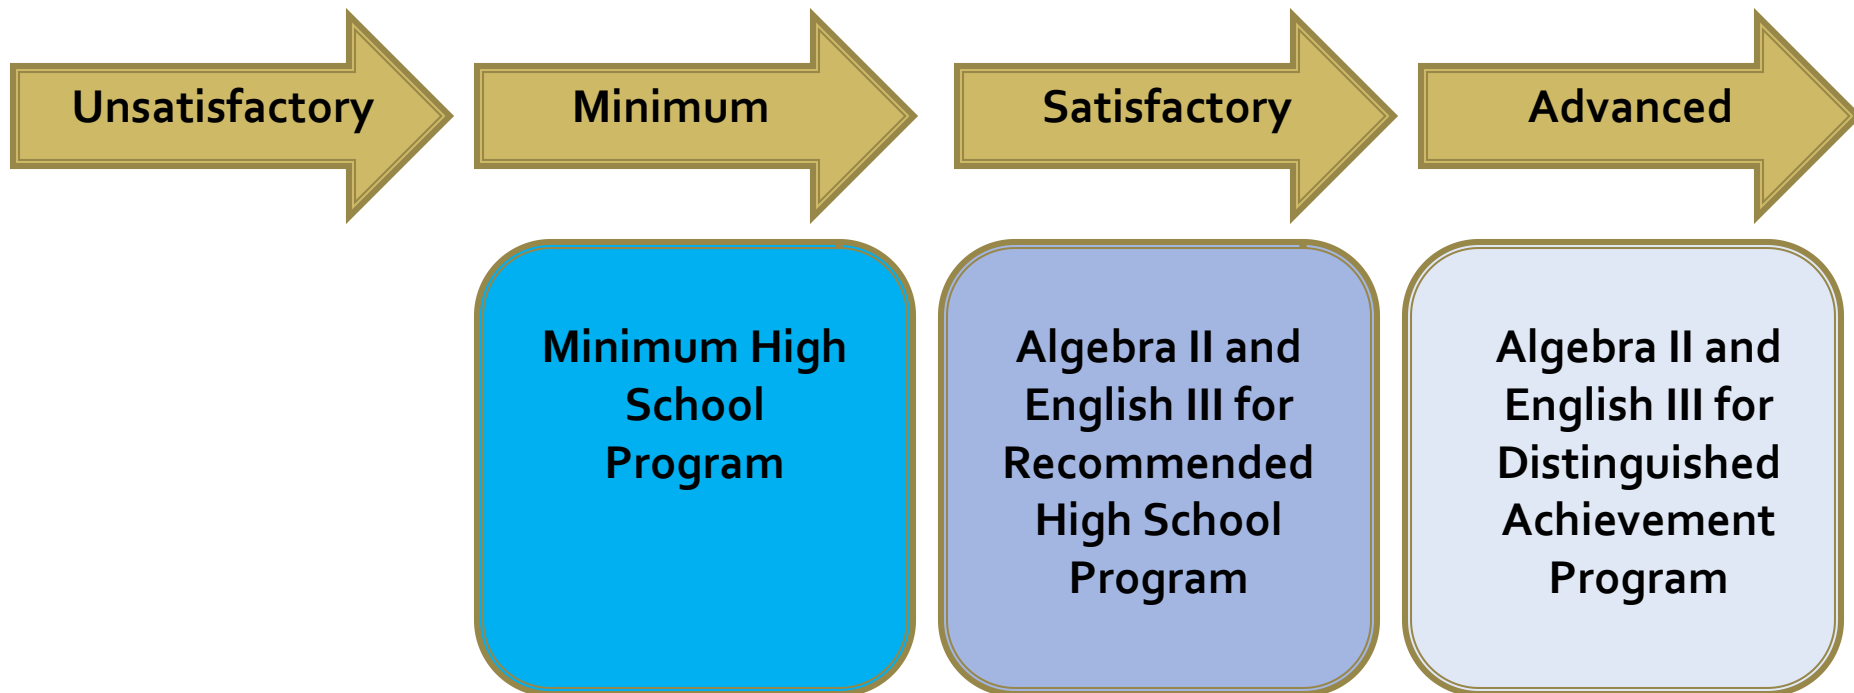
Unsatisfactory

Minimum

Satisfactory

Advanced

Minimum High School Program

Algebra II and English III for Recommended High School Program

Algebra II and English III for Distinguished Achievement Program